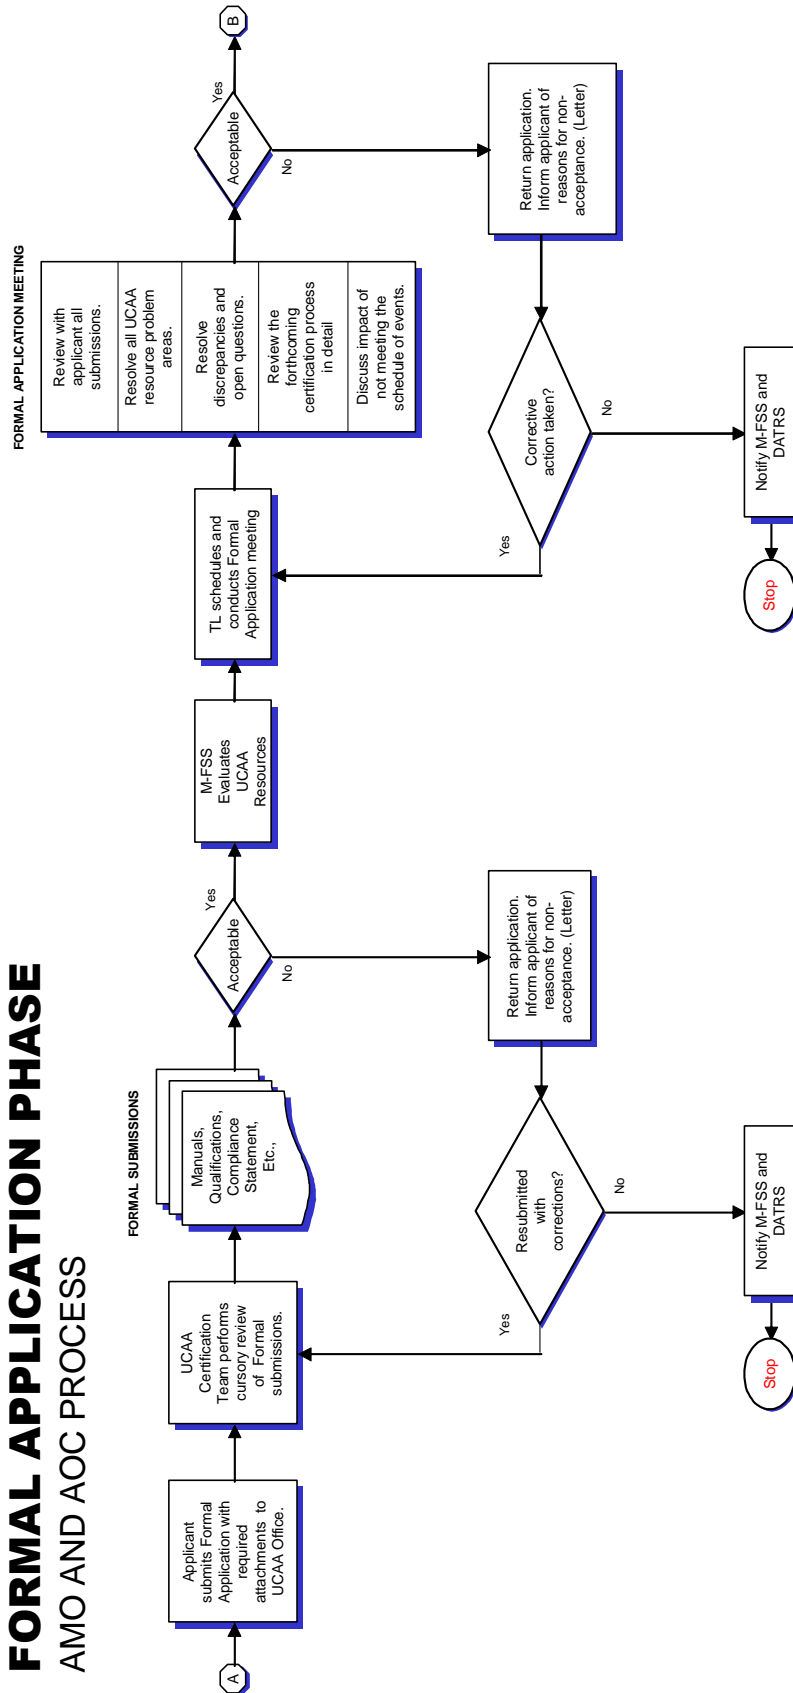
FORMAL APPLICATION PHASE
AMO AND AOC PROCESS

A

Applicant submits Formal Application with required attachments to UCAA Office.

UCAA Certification Team performs cursory review of Formal submissions.

FORMAL SUBMISSIONS

Manuals, Qualifications, Compliance Statement, Etc.,

Acceptable

Yes

No

Return application. Inform applicant of reasons for non-acceptance. (Letter)

Resubmitted with corrections?

Yes

No

Notify M-FSS and DATRS

Stop

M-FSS Evaluates UCAA Resources

TL schedules and conducts Formal Application meeting

FORMAL APPLICATION MEETING

Review with applicant all submissions.

Resolve all UCAA resource problem areas.

Resolve discrepancies and open questions.

Review the forthcoming certification process in detail

Discuss impact of not meeting the schedule of events.

Acceptable

Yes

B

No

Return application. Inform applicant of reasons for non-acceptance. (Letter)

Corrective action taken?

Yes

No

Notify M-FSS and DATRS

Stop